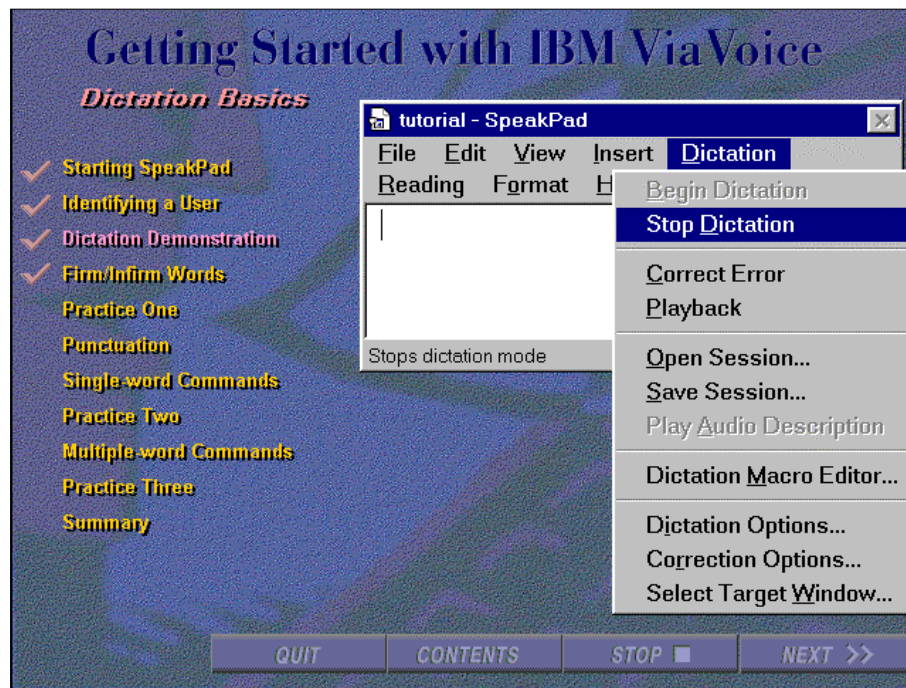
Getting Started with IBM ViaVoice

Dictation Basics

Starting SpeakPad
Identifying a User
Dictation Demonstration
Firm/Infirm Words
Practice One
Punctuation
Single-word Commands
Practice Two
Multiple-word Commands
Practice Three
Summary

tutorial - SpeakPad

File Edit View Insert Dictation
Reading Format H

Stops dictation mode

Begin Dictation
Stop Dictation
Correct Error
Playback
Open Session...
Save Session...
Play Audio Description
Dictation Macro Editor...
Dictation Options...
Correction Options...
Select Target Window...

QUIT CONTENTS STOP NEXT >>